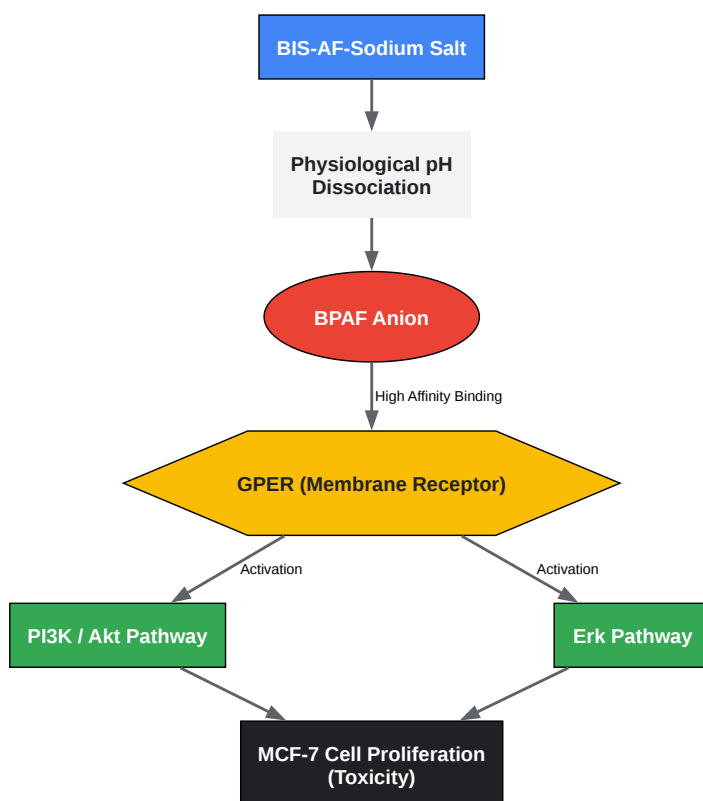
BIS-AF-Sodium Salt

Physiological pH Dissociation

BPAF Anion

High Affinity Binding

GPER (Membrane Receptor)

Activation

Activation

PI3K / Akt Pathway

Erk Pathway

MCF-7 Cell Proliferation (Toxicity)